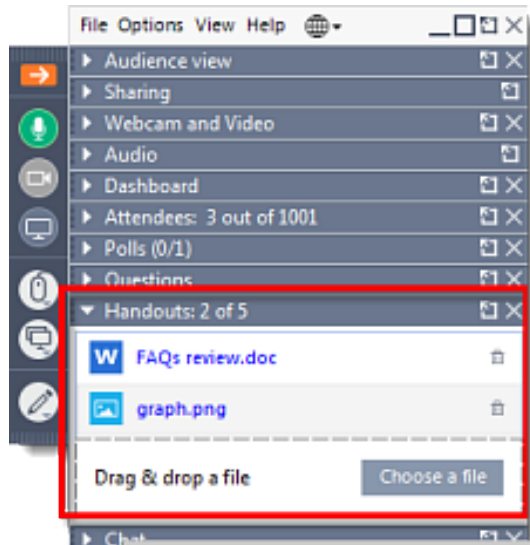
File Options View Help

Audience view

Sharing

Webcam and Video

Audio

Dashboard

Attendees: 3 out of 1001

Polls (0/1)

Questions

Handouts: 2 of 5

W FAQs review.doc

graph.png

Drag & drop a file

Choose a file

Chat